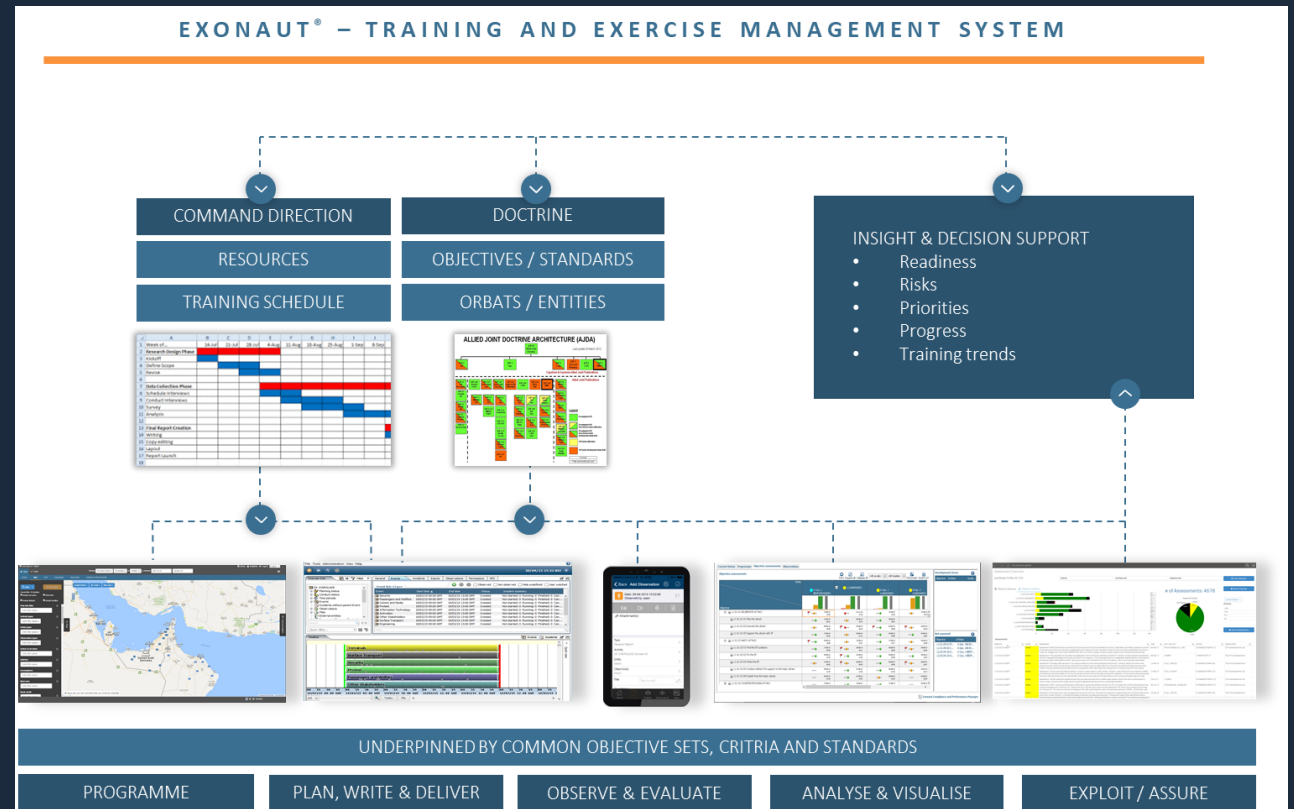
EXONAUT® – TRAINING AND EXERCISE MANAGEMENT SYSTEM

COMMAND DIRECTION

RESOURCES

TRAINING SCHEDULE

DOCTRINE

OBJECTIVES / STANDARDS

ORBATS / ENTITIES

INSIGHT & DECISION SUPPORT
• Readiness
• Risks
• Priorities
• Progress
• Training trends

ALLIED JOINT DOCTRINE ARCHITECTURE (AJDA)

Research Design Phase
Kickoff
Define Scope
Revise
Data Collection Phase
Schedule Interviews
Conduct Interviews
Survey
Analysis
Final Report Creation
Writing
Copy editing
Layout
Report Launch

Add Observation

UNDERPINNED BY COMMON OBJECTIVE SETS, CRITRIA AND STANDARDS

PROGRAMME

PLAN, WRITE & DELIVER

OBSERVE & EVALUATE

ANALYSE & VISUALISE

EXPLOIT / ASSURE